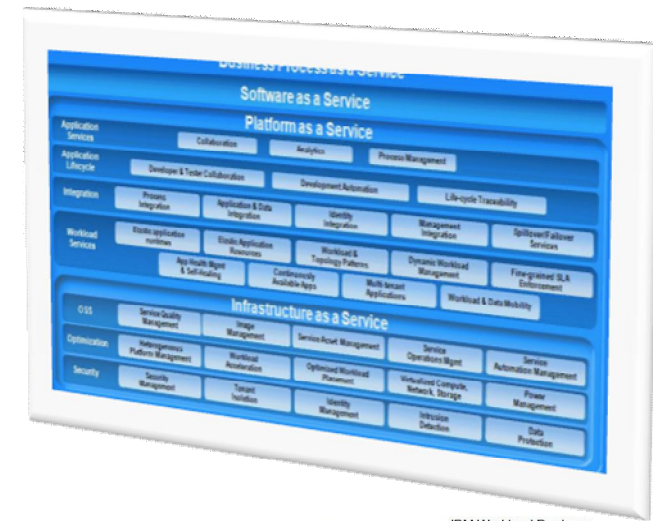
Business Process as a Service

Software as a Service

Platform as a Service

Application Services
Collaboration
Analytics
Process Management

Application Lifecycle
Developer & Tester Collaboration
Development Automation
Life-cycle Traceability

Integration
Process Integration
Application & Data Integration
Identity Integration
Management Integration
Spillover/Failover Services

Workload Services
Elastic application runtimes
Elastic Application Resources
Workload & Topology Patterns
Dynamic Workload Management
Fine-grained SLA Enforcement
App Health Mgmt & Self-Healing
Continuously Available Apps
Multi-tenant Applications
Workload & Data Mobility

Infrastructure as a Service

OSS
Service Quality Management
Image Management
Service Asset Management
Service Operations Mgmt
Service Automation Management

Optimization
Heterogeneous Platform Management
Workload Acceleration
Optimized Workload Placement
Virtualized Compute, Network, Storage
Power Management

Security
Security Management
Tenant Isolation
Identity Management
Intrusion Detection
Data Protection

IBM Workload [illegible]